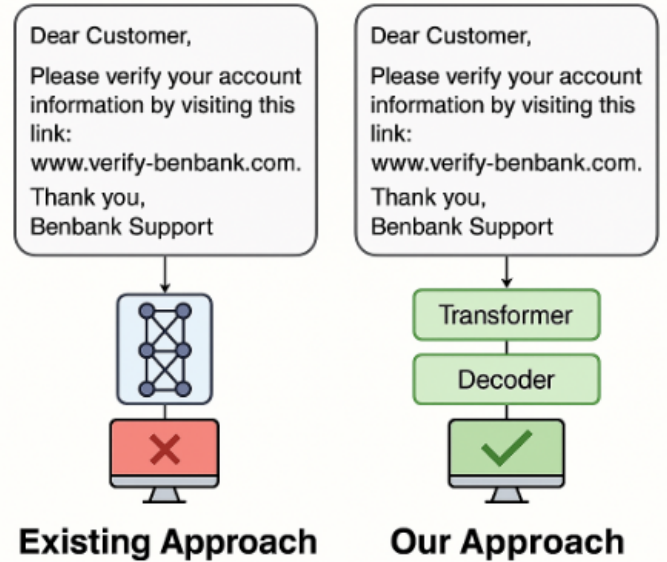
Dear Customer,

Please verify your account information by visiting this link: www.verify-benbank.com.

Thank you,
Benbank Support

Existing Approach

Dear Customer,

Please verify your account information by visiting this link: www.verify-benbank.com.

Thank you,
Benbank Support

Transformer

Decoder

Our Approach